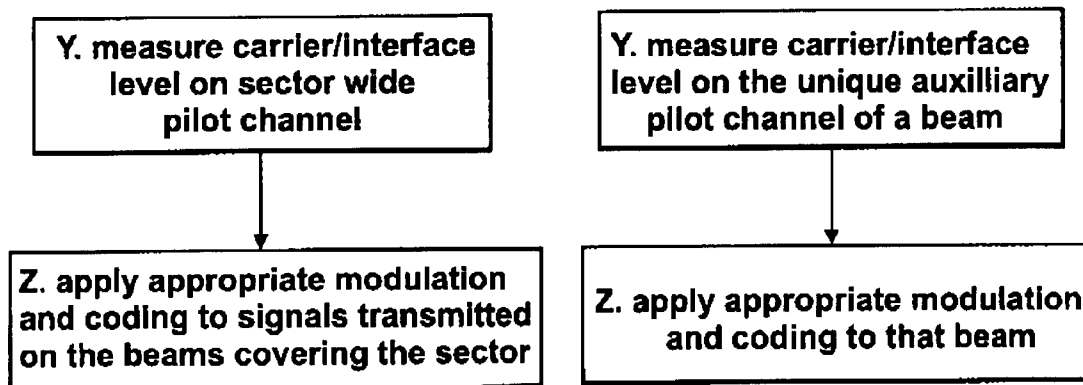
Y. measure carrier/interface level on sector wide pilot channel

Z. apply appropriate modulation and coding to signals transmitted on the beams covering the sector

Y. measure carrier/interface level on the unique auxilliary pilot channel of a beam

Z. apply appropriate modulation and coding to that beam